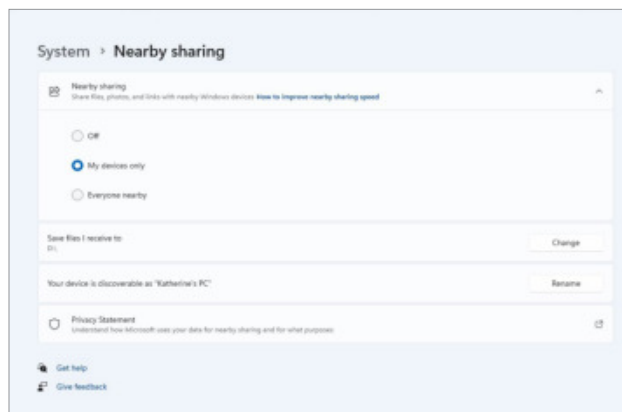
System › Nearby sharing

Nearby sharing
Share files, photos, and links with nearby Windows devices How to improve nearby sharing speed

Off

My devices only

Everyone nearby

Save files I receive to
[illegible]

Change

Your device is discoverable as "Katherine's PC"

Rename

Privacy Statement
Understand how Microsoft uses your data for nearby sharing and for what purposes

Get help

Give feedback